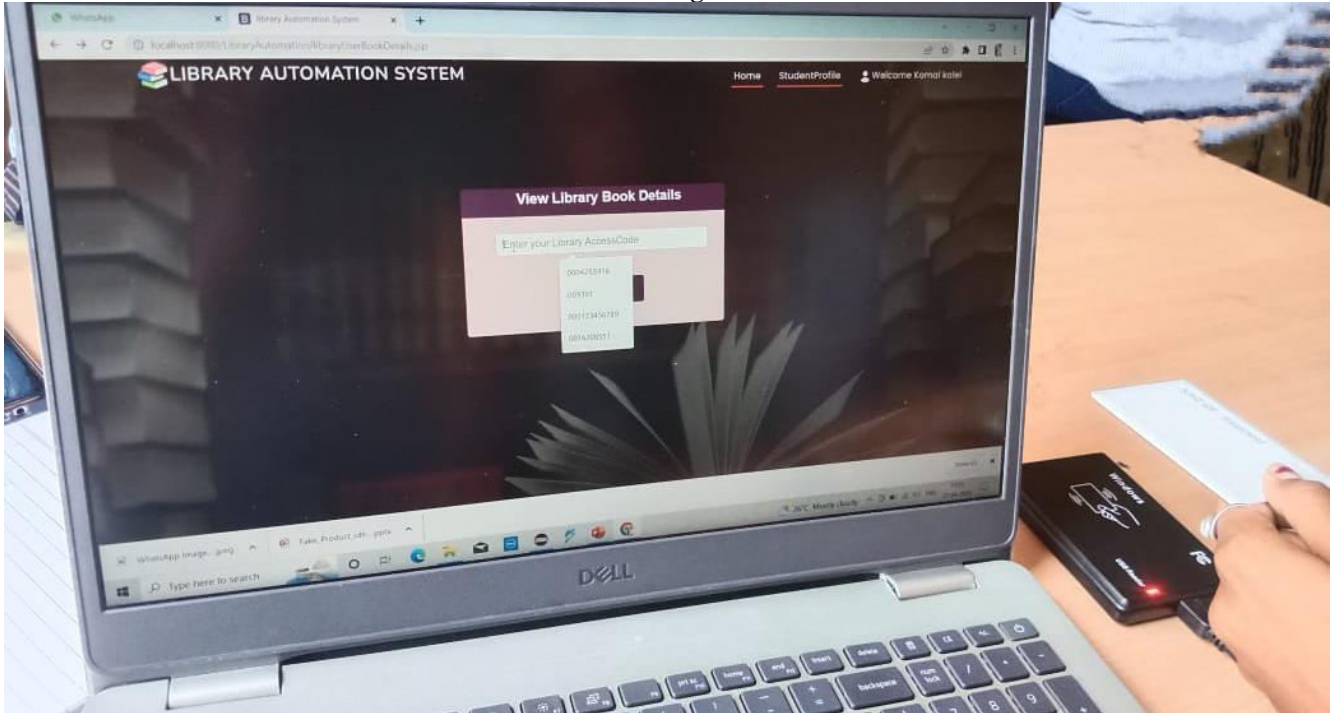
WhatsApp
library Automation System
localhost:8080/LibraryAutomation/libraryUserBookDetails.jsp

LIBRARY AUTOMATION SYSTEM

Home
StudentProfile
Welcome Komal kale!

View Library Book Details

Enter your Library AccessCode

0004265916
009151
000123456789
0014708511

WhatsApp Image....jpeg
Fake_Product_Iden....pptx

Type here to search

26°C Mostly cloudy

DELL

delete
backspace
num lock
prt sc
home
end
insert